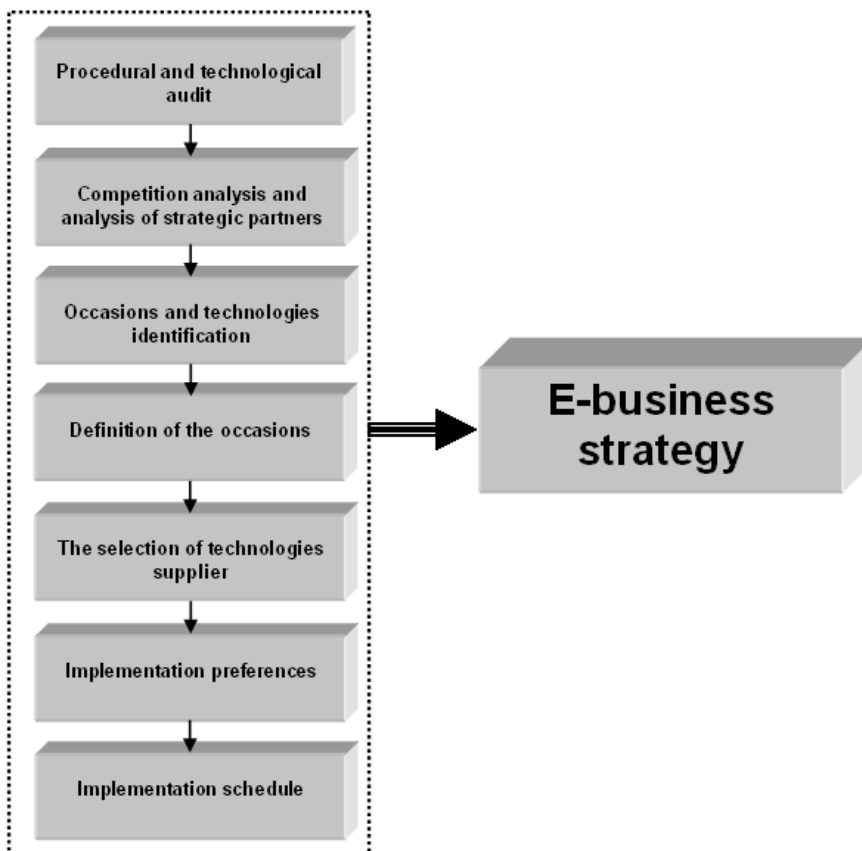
Procedural and technological audit

Competition analysis and analysis of strategic partners

Occasions and technologies identification

Definition of the occasions

The selection of technologies supplier

Implementation preferences

Implementation schedule

E-business strategy